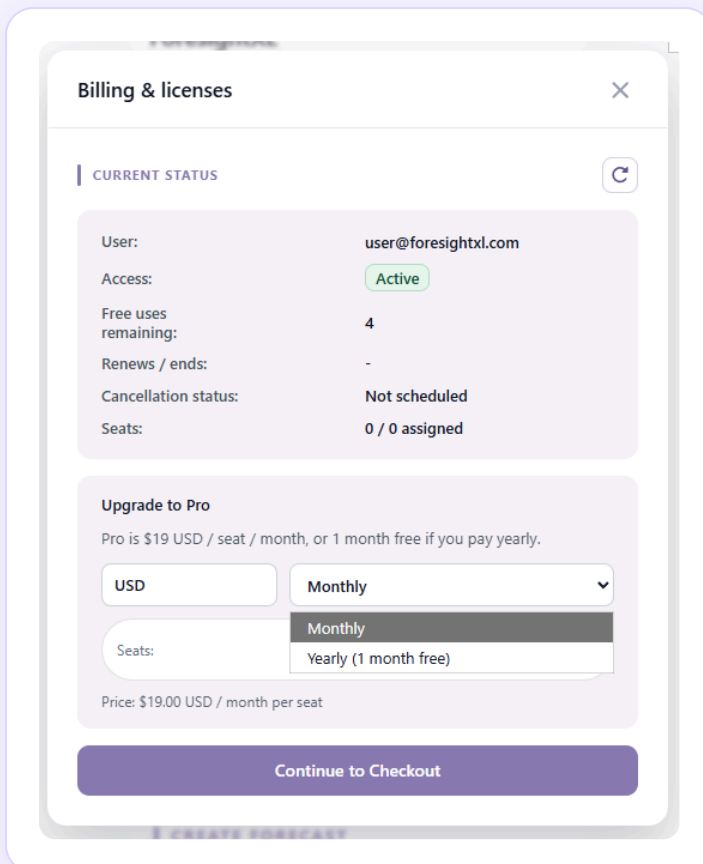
Billing & licenses

×

CURRENT STATUS

| | |
|---|---|
| User: | user@foresightxl.com |
| Access: | Active |
| Free uses remaining: | 4 |
| Renews / ends: | - |
| Cancellation status: | Not scheduled |
| Seats: | 0 / 0 assigned |

Upgrade to Pro

Pro is $19 USD / seat / month, or 1 month free if you pay yearly.

USD

Monthly

Monthly

Yearly (1 month free)

Seats:

Price: $19.00 USD / month per seat

Continue to Checkout